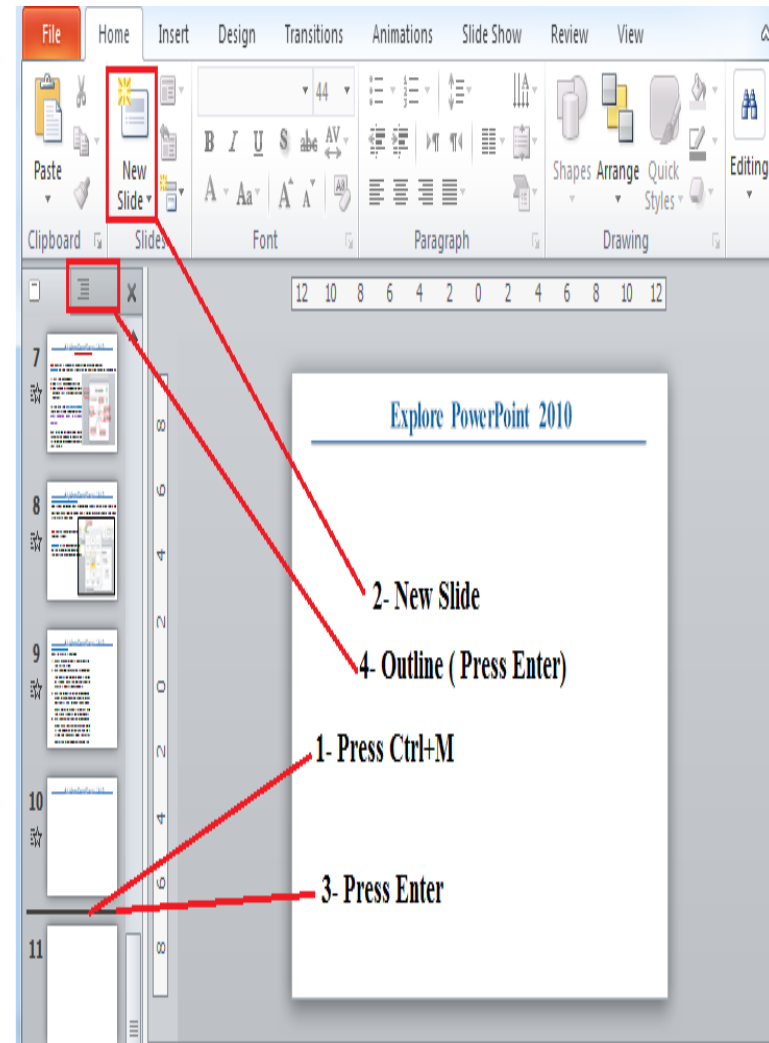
File Home Insert Design Transitions Animations Slide Show Review View

44

Paste

New Slide

Shapes Arrange Quick Styles

Editing

Clipboard Slides Font Paragraph Drawing

12 10 8 6 4 2 0 2 4 6 8 10 12

7

8

9

10

11

8 6 4 2 0 2 4 6 8

Explore PowerPoint 2010

2- New Slide

4- Outline ( Press Enter)

1- Press Ctrl+M

3- Press Enter